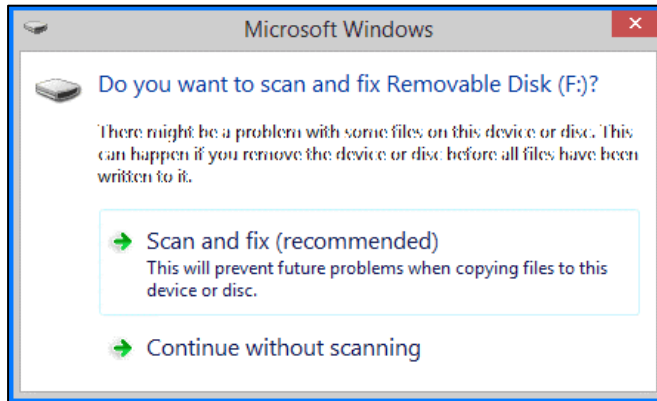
Microsoft Windows

Do you want to scan and fix Removable Disk (F:)?

There might be a problem with some files on this device or disc. This can happen if you remove the device or disc before all files have been written to it.

Scan and fix (recommended)
This will prevent future problems when copying files to this device or disc.

Continue without scanning